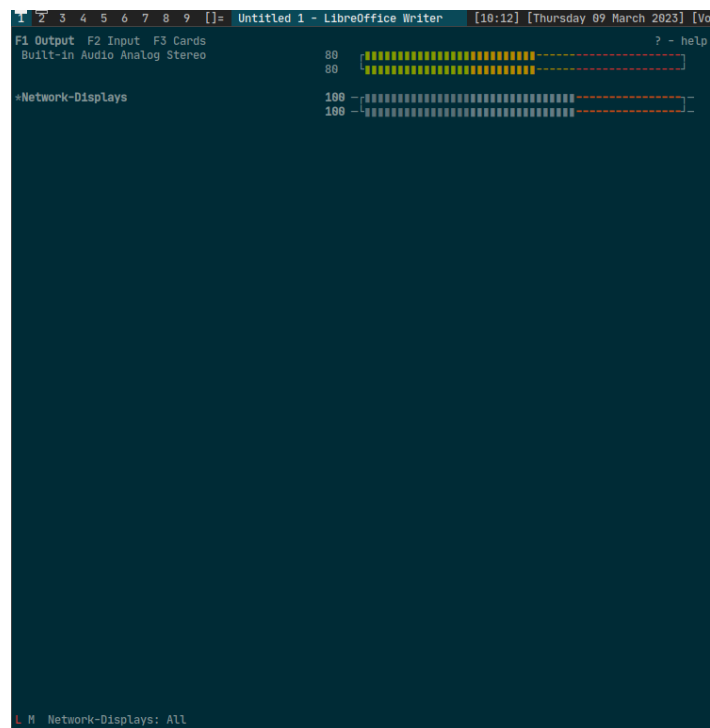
1 2 3 4 5 6 7 8 9 []= Untitled 1 - LibreOffice Writer [10:12] [Thursday 09 March 2023] [Vo

F1 Output F2 Input F3 Cards ? - help

Built-in Audio Analog Stereo 80
80

*Network-Displays 100
100

L M Network-Displays: All